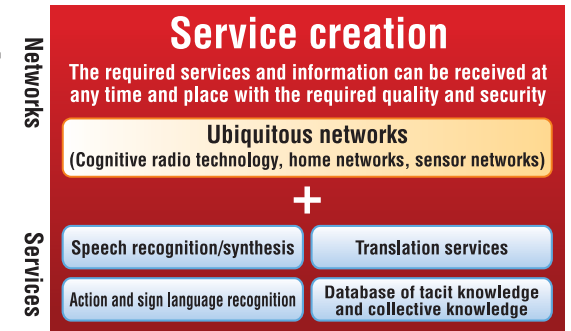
Networks

Services

Service creation

The required services and information can be received at any time and place with the required quality and security

Ubiquitous networks
(Cognitive radio technology, home networks, sensor networks)

+

Speech recognition/synthesis

Translation services

Action and sign language recognition

Database of tacit knowledge and collective knowledge